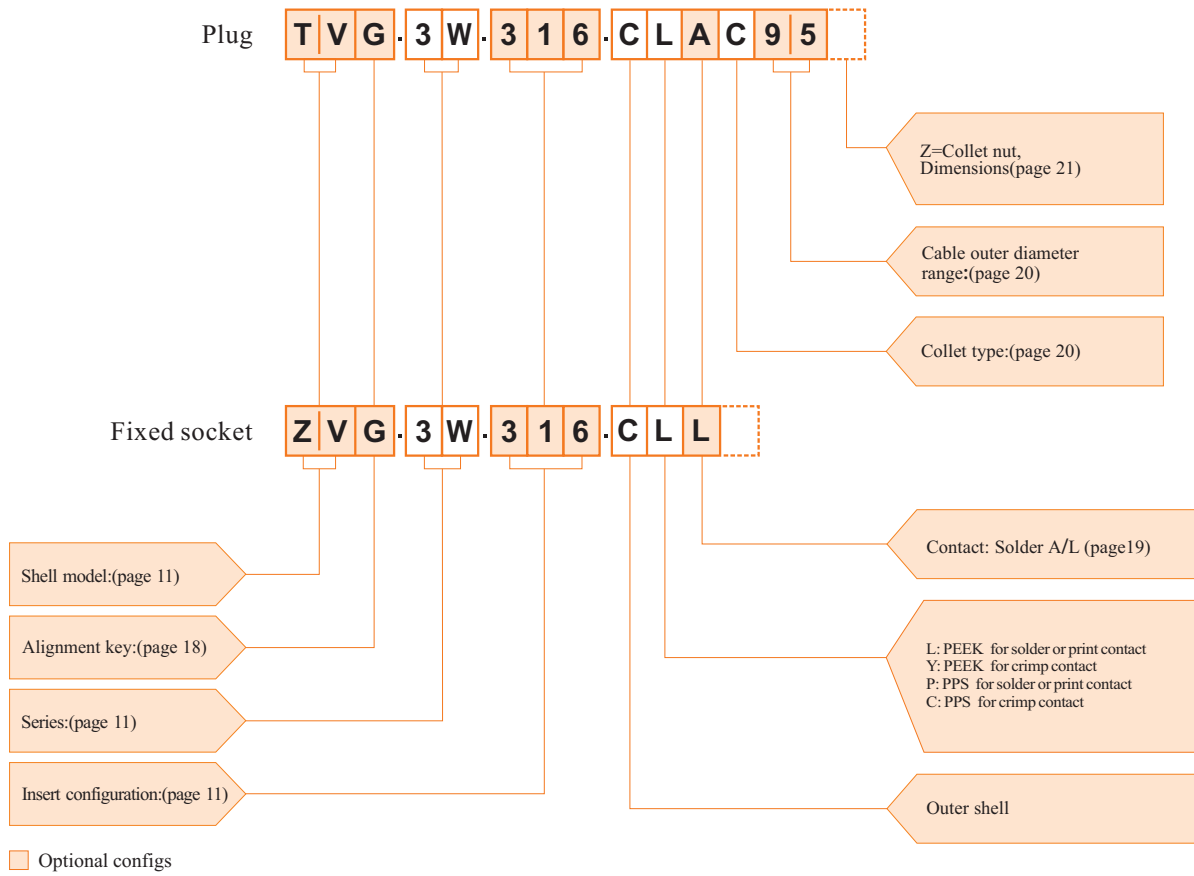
Plug T V G . 3 W . 3 1 6 . C L A C 9 5

Z=Collet nut, Dimensions(page 21)

Cable outer diameter range:(page 20)

Collet type:(page 20)

Fixed socket Z V G . 3 W . 3 1 6 . C L L

Contact: Solder A/L (page19)

Shell model:(page 11)

Alignment key:(page 18)

L: PEEK for solder or print contact
Y: PEEK for crimp contact
P: PPS for solder or print contact
C: PPS for crimp contact

Series:(page 11)

Insert configuration:(page 11)

Outer shell

Optional configs